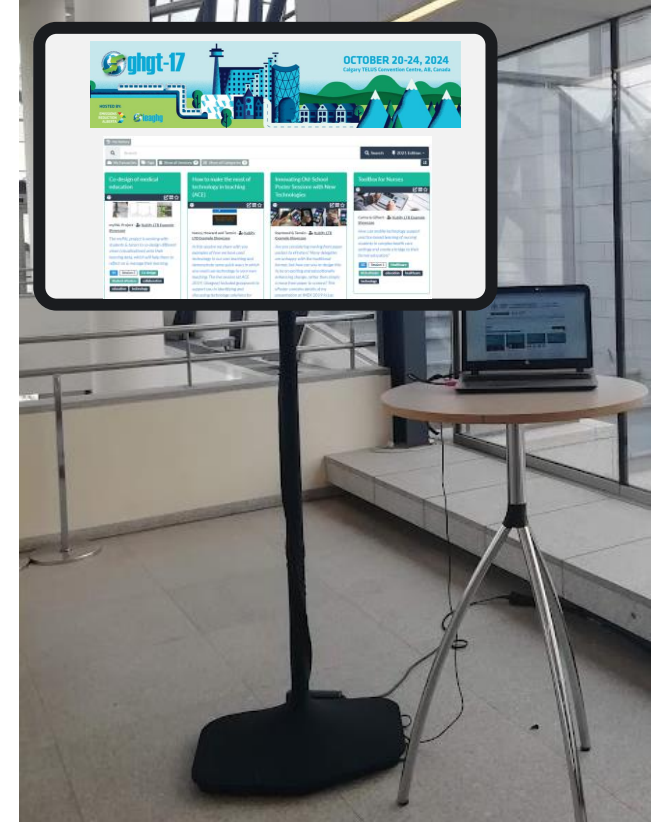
ghgt-17

OCTOBER 20-24, 2024
Calgary TELUS Convention Centre, AB, Canada

HOSTED BY

Search

Co-design of medical education

How to make the most of technology in teaching (ACE)

Innovating Old School Poster Sessions with New Technologies

Toolbox for Nurses